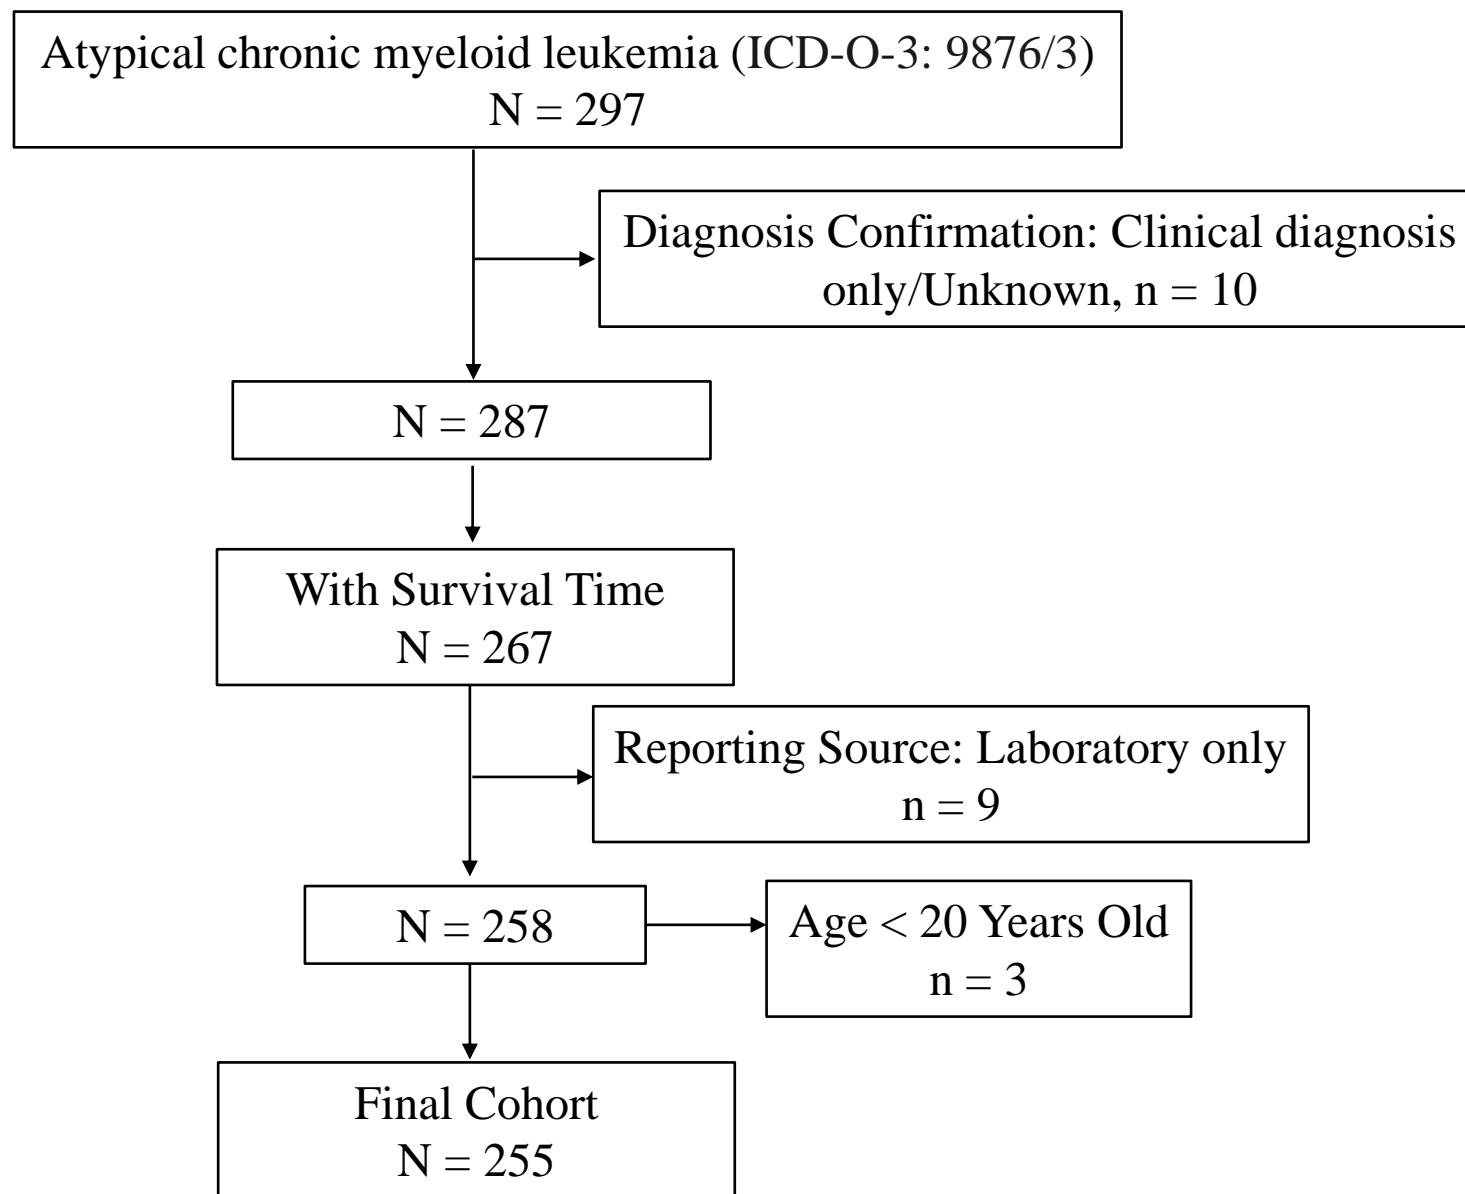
Atypical chronic myeloid leukemia (ICD-O-3: 9876/3)
N = 297

Diagnosis Confirmation: Clinical diagnosis only/Unknown, n = 10

N = 287

With Survival Time
N = 267

Reporting Source: Laboratory only
n = 9

N = 258

Age < 20 Years Old
n = 3

Final Cohort
N = 255